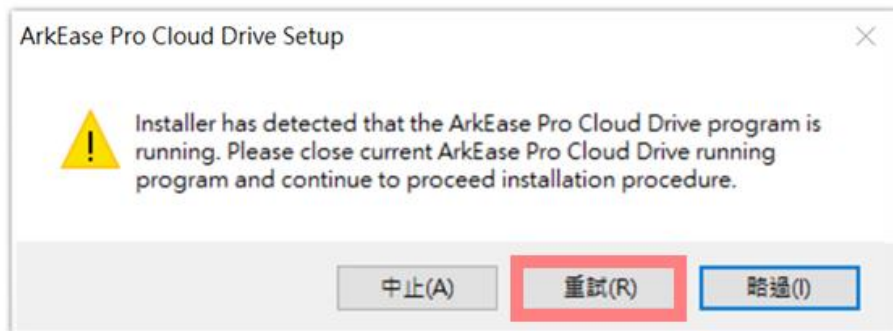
ArkEase Pro Cloud Drive Setup

Installer has detected that the ArkEase Pro Cloud Drive program is running. Please close current ArkEase Pro Cloud Drive running program and continue to proceed installation procedure.

中止(A)

重試(R)

略過(I)